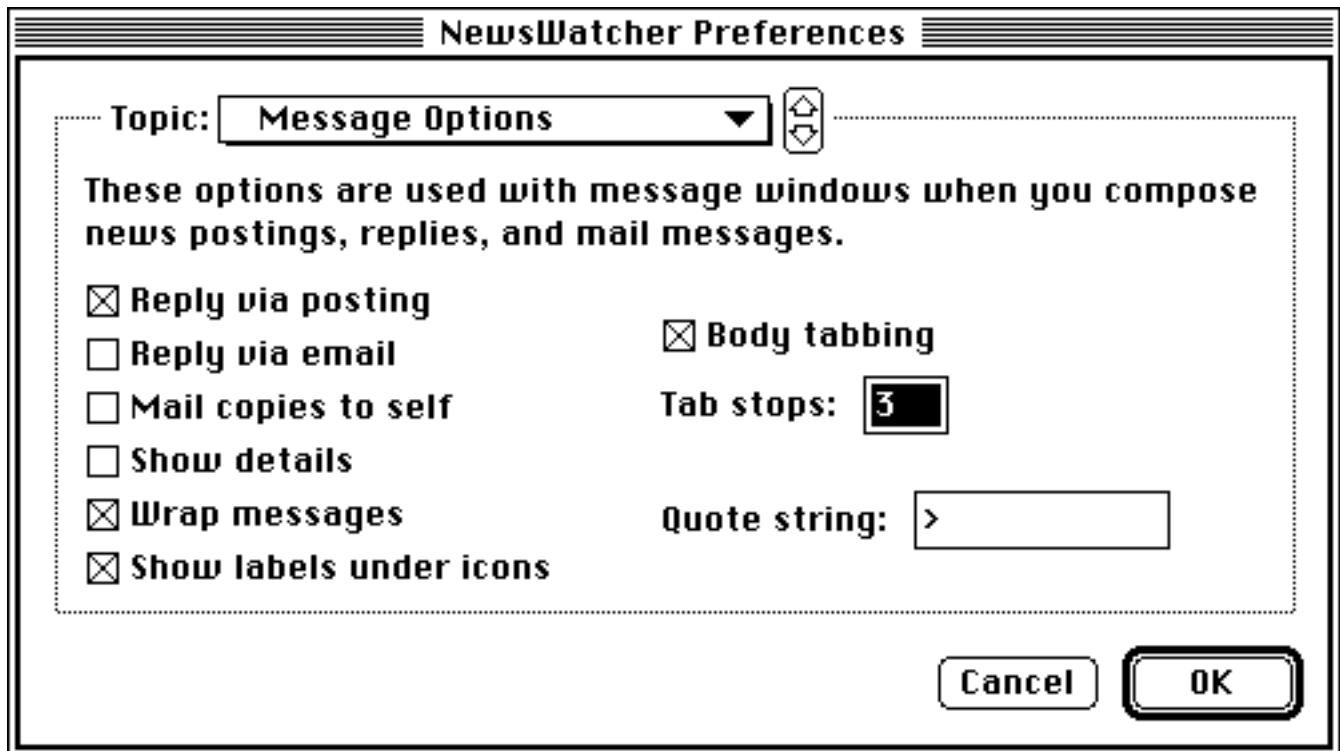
NewsWatcher Preferences

Topic: Message Options

These options are used with message windows when you compose news postings, replies, and mail messages.

☒ Reply via posting
☐ Reply via email
☐ Mail copies to self
☐ Show details
☒ Wrap messages
☒ Show labels under icons

☒ Body tabbing

Tab stops: 3

Quote string: >

Cancel

OK